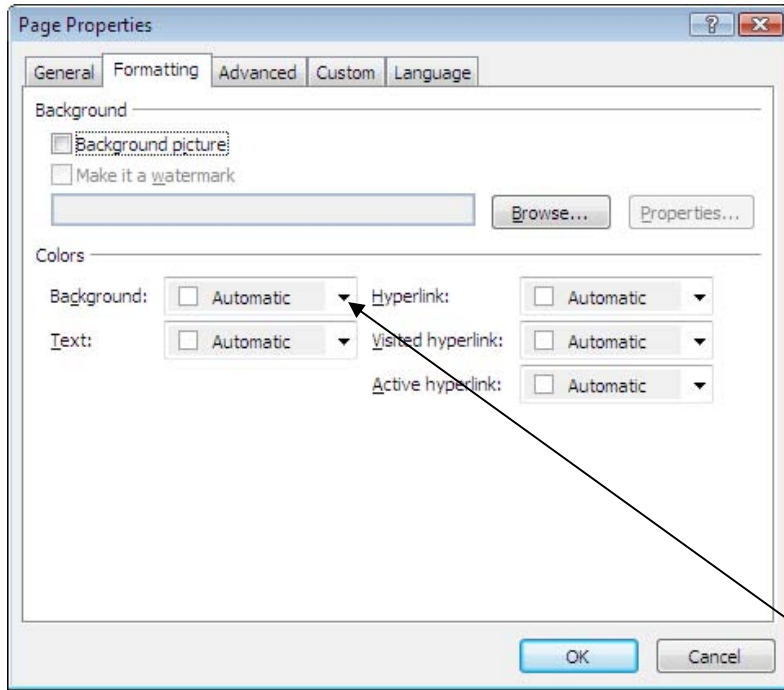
Page Properties

? X

General | Formatting | Advanced | Custom | Language

Background

Background picture

Make it a watermark

Browse...

Properties...

Colors

Background: Automatic

Hyperlink: Automatic

Text: Automatic

Visited hyperlink: Automatic

Active hyperlink: Automatic

OK

Cancel